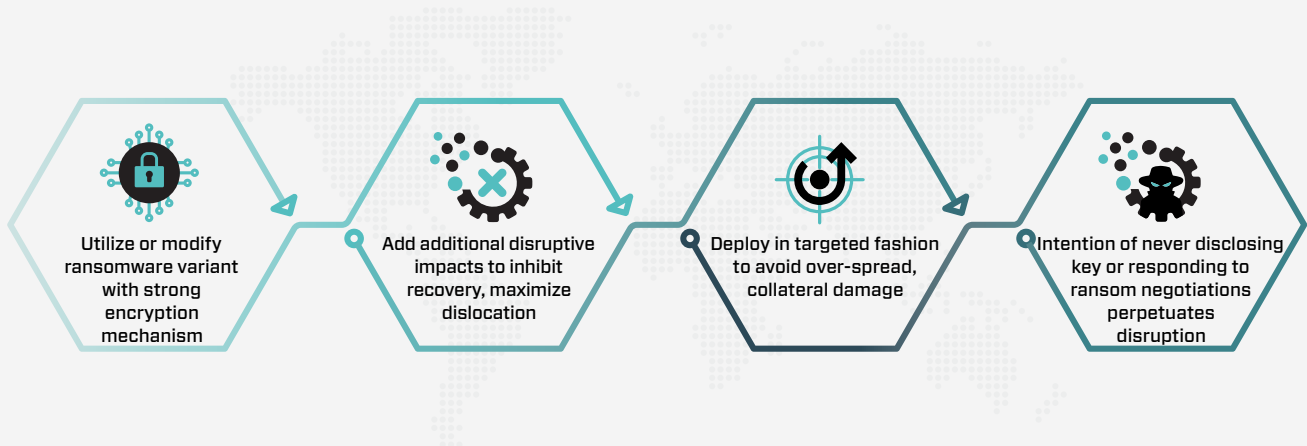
Utilize or modify ransomware variant with strong encryption mechanism

Add additional disruptive impacts to inhibit recovery, maximize dislocation

Deploy in targeted fashion to avoid over-spread, collateral damage

Intention of never disclosing key or responding to ransom negotiations perpetuates disruption